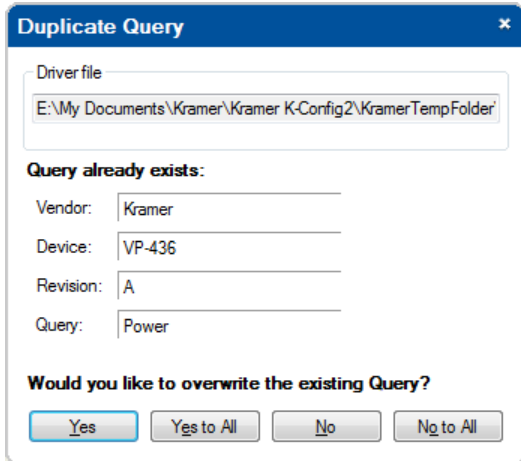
Duplicate Query
×
Driver file
E:\My Documents\Kramer\Kramer K-Config2\KramerTempFolder'

Query already exists:
Vendor: Kramer
Device: VP-436
Revision: A
Query: Power

Would you like to overwrite the existing Query?
Yes
Yes to All
No
No to All